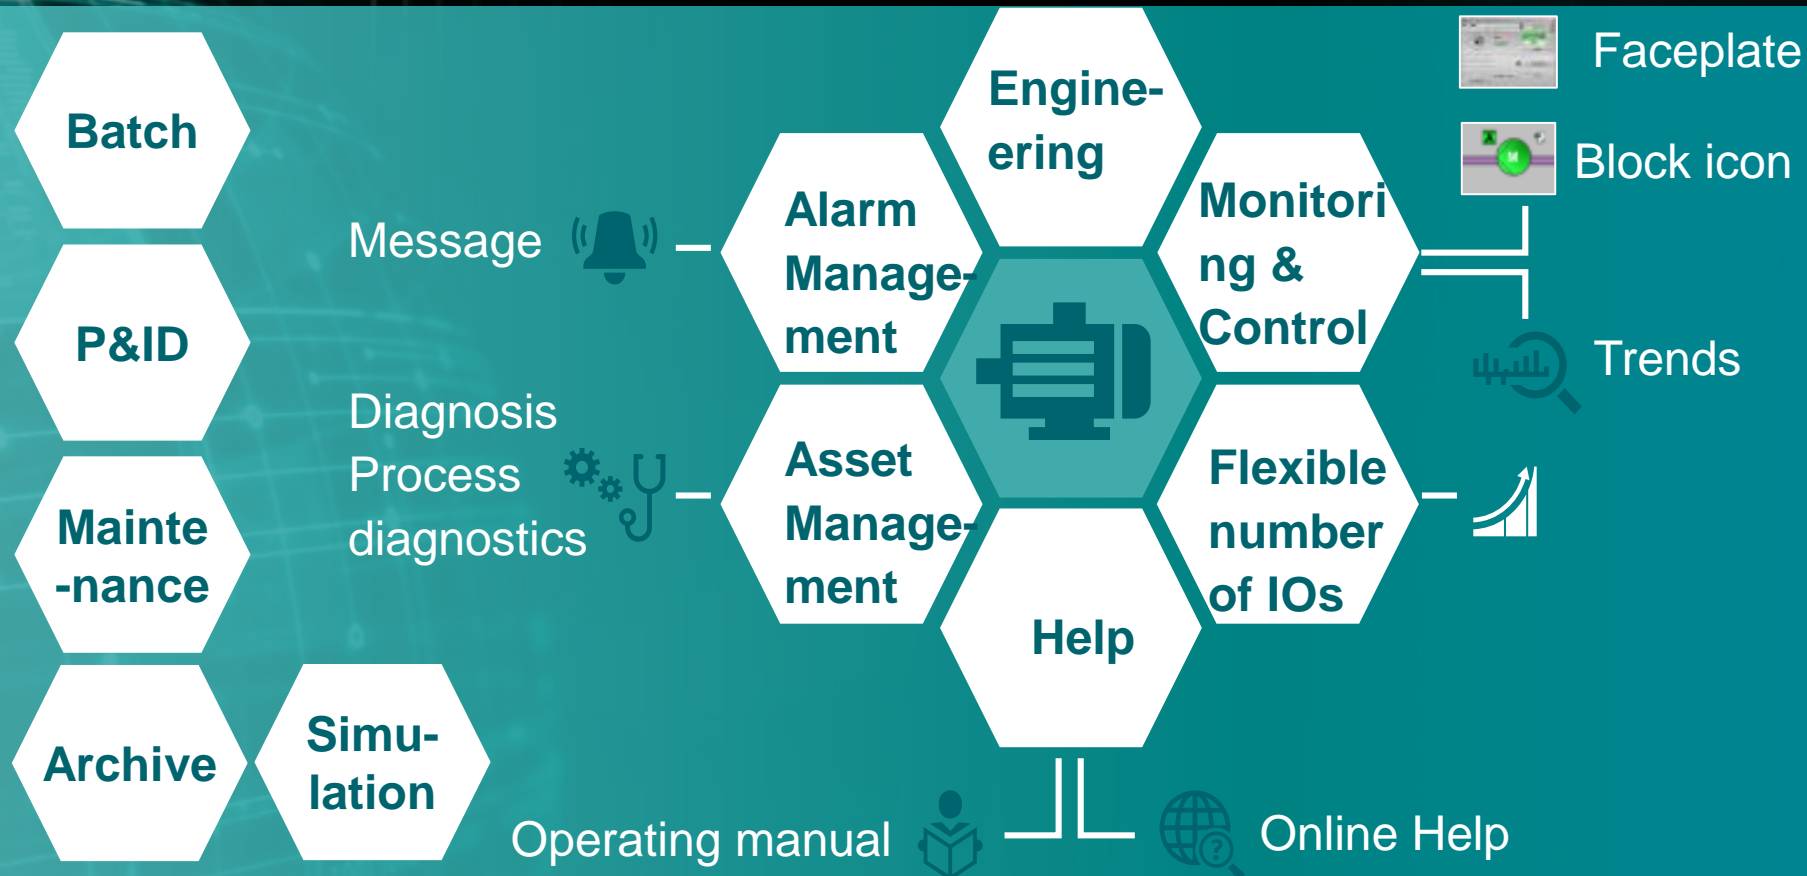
Batch

P&ID

Mainte-nance

Archive

Simu-lation

Message

Diagnosis
Process
diagnostics

Alarm Manage-ment

Engine-ering

Monitoring & Control

Asset Manage-ment

Flexible number of IOs

Help

Faceplate

Block icon

Trends

Operating manual

Online Help